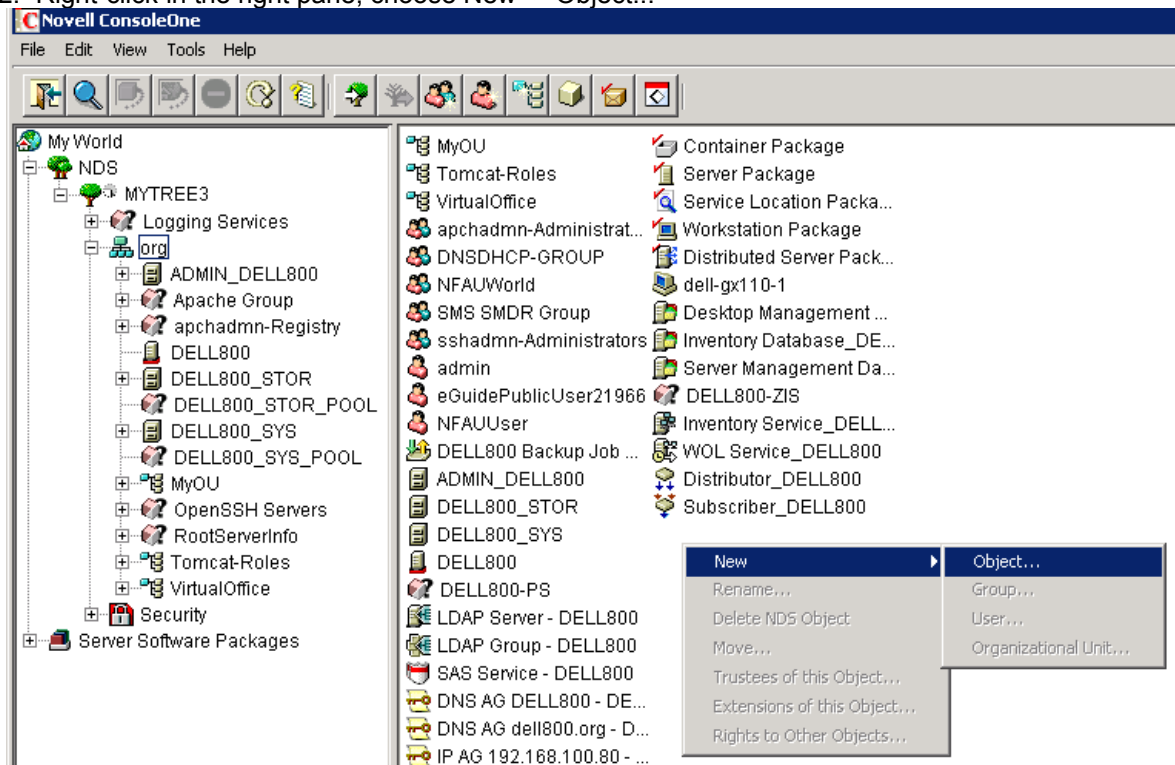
Novell ConsoleOne

File Edit View Tools Help

My World
NDS
MYTREE3
Logging Services
org
ADMIN_DELL800
Apache Group
apchadmn-Registry
DELL800
DELL800_STOR
DELL800_STOR_POOL
DELL800_SYS
DELL800_SYS_POOL
MyOU
OpenSSH Servers
RootServerInfo
Tomcat-Roles
VirtualOffice
Security
Server Software Packages

MyOU
Tomcat-Roles
VirtualOffice
apchadmn-Administrat...
DNSDHCP-GROUP
NFAUWorld
SMS SMDR Group
sshadmn-Administrators
admin
eGuidePublicUser21966
NFAUUser
DELL800 Backup Job ...
ADMIN_DELL800
DELL800_STOR
DELL800_SYS
DELL800
DELL800-PS
LDAP Server - DELL800
LDAP Group - DELL800
SAS Service - DELL800
DNS AG DELL800 - DE...
DNS AG dell800.org - D...
IP AG 192.168.100.80 - ...

Container Package
Server Package
Service Location Packa...
Workstation Package
Distributed Server Pack...
dell-gx110-1
Desktop Management ...
Inventory Database_DE...
Server Management Da...
DELL800-ZIS
Inventory Service_DELL...
WOL Service_DELL800
Distributor_DELL800
Subscriber_DELL800

New
Rename...
Delete NDS Object
Move...
Trustees of this Object...
Extensions of this Object...
Rights to Other Objects...

Object...
Group...
User...
Organizational Unit...